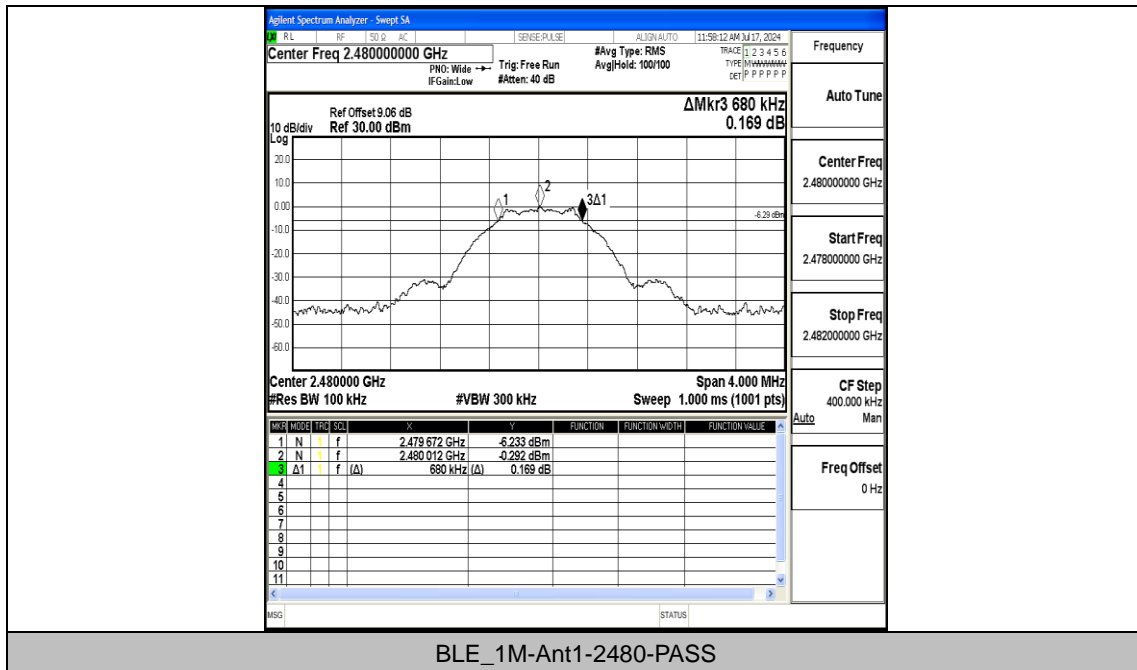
Agilent Spectrum Analyzer - Swept SA

RL RF 50 Ω AC SENSE:PULSE ALIGN AUTO 11:58:12 AM Jul 17, 2024

Center Freq 2.480000000 GHz

PNO: Wide IFGain:Low

Trig: Free Run #Atten: 40 dB

#Avg Type: RMS Avg|Hold: 100/100

TRACE 1 2 3 4 5 6 TYPE MWWWWW DET P P P P P P

Frequency

Ref Offset 9.06 dB
10 dB/div Ref 30.00 dBm
Log

ΔMkr3 680 kHz
0.169 dB

Auto Tune

20.0
10.0
0.00
-10.0
-20.0
-30.0
-40.0
-50.0
-60.0

1 2 3Δ1

-6.29 dBm

Center Freq
2.480000000 GHz

Start Freq
2.478000000 GHz

Stop Freq
2.482000000 GHz

Center 2.480000 GHz
#Res BW 100 kHz
#VBW 300 kHz
Span 4.000 MHz
Sweep 1.000 ms (1001 pts)

CF Step
400.000 kHz
Auto Man

| MKR | MODE | TRC | SCL | X | Y | FUNCTION | FUNCTION WIDTH | FUNCTION VALUE |
|---|---|---|---|---|---|---|---|---|
| 1 | N | 1 | f | 2.479 672 GHz | -6.233 dBm | | | |
| 2 | N | 1 | f | 2.480 012 GHz | -0.292 dBm | | | |
| 3 | Δ1 | 1 | f (Δ) | 680 kHz (Δ) | 0.169 dB | | | |
| 4 | | | | | | | | |
| 5 | | | | | | | | |
| 6 | | | | | | | | |
| 7 | | | | | | | | |
| 8 | | | | | | | | |
| 9 | | | | | | | | |
| 10 | | | | | | | | |
| 11 | | | | | | | | |

Freq Offset
0 Hz

MSG STATUS

BLE_1M-Ant1-2480-PASS